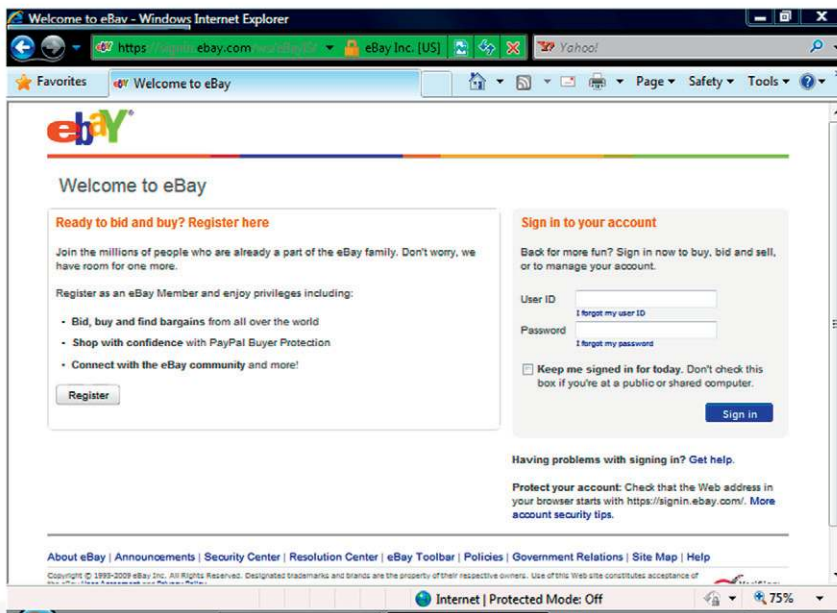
Welcome to eBay - Windows Internet Explorer

https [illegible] ebay.com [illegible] eBay Inc. [US] Yahoo!

Favorites Welcome to eBay Page ▾ Safety ▾ Tools ▾

ebY

Welcome to eBay

Ready to bid and buy? Register here

Join the millions of people who are already a part of the eBay family. Don't worry, we have room for one more.

Register as an eBay Member and enjoy privileges including:

- Bid, buy and find bargains from all over the world
- Shop with confidence with PayPal Buyer Protection
- Connect with the eBay community and more!

Register

Sign in to your account

Back for more fun? Sign in now to buy, bid and sell, or to manage your account.

User ID
I forgot my user ID
Password
I forgot my password

Keep me signed in for today. Don't check this box if you're at a public or shared computer.

Sign in

Having problems with signing in? Get help.

Protect your account: Check that the Web address in your browser starts with https://signin.ebay.com/. More account security tips.

About eBay | Announcements | Security Center | Resolution Center | eBay Toolbar | Policies | Government Relations | Site Map | Help

Copyright © 1995-2009 eBay Inc. All Rights Reserved. Designated trademarks and brands are the property of their respective owners. Use of this Web site constitutes acceptance of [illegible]

Internet | Protected Mode: Off 75%